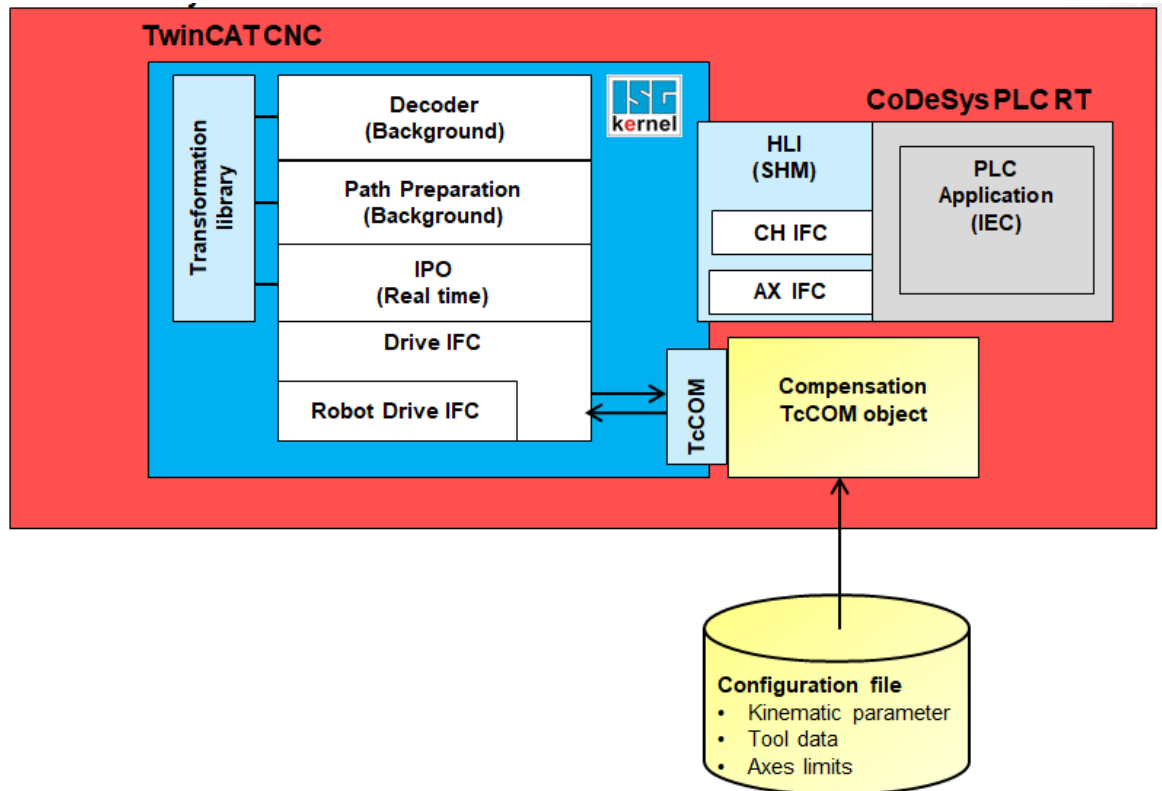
TwinCAT CNC

Transformation library

Decoder
(Background)

Path Preparation
(Background)

IPO
(Real time)

Drive IFC

Robot Drive IFC

ISG kernel

CoDeSys PLC RT

HLI
(SHM)

CH IFC

AX IFC

PLC
Application
(IEC)

TcCOM

Compensation
TcCOM object

Configuration file
• Kinematic parameter
• Tool data
• Axes limits